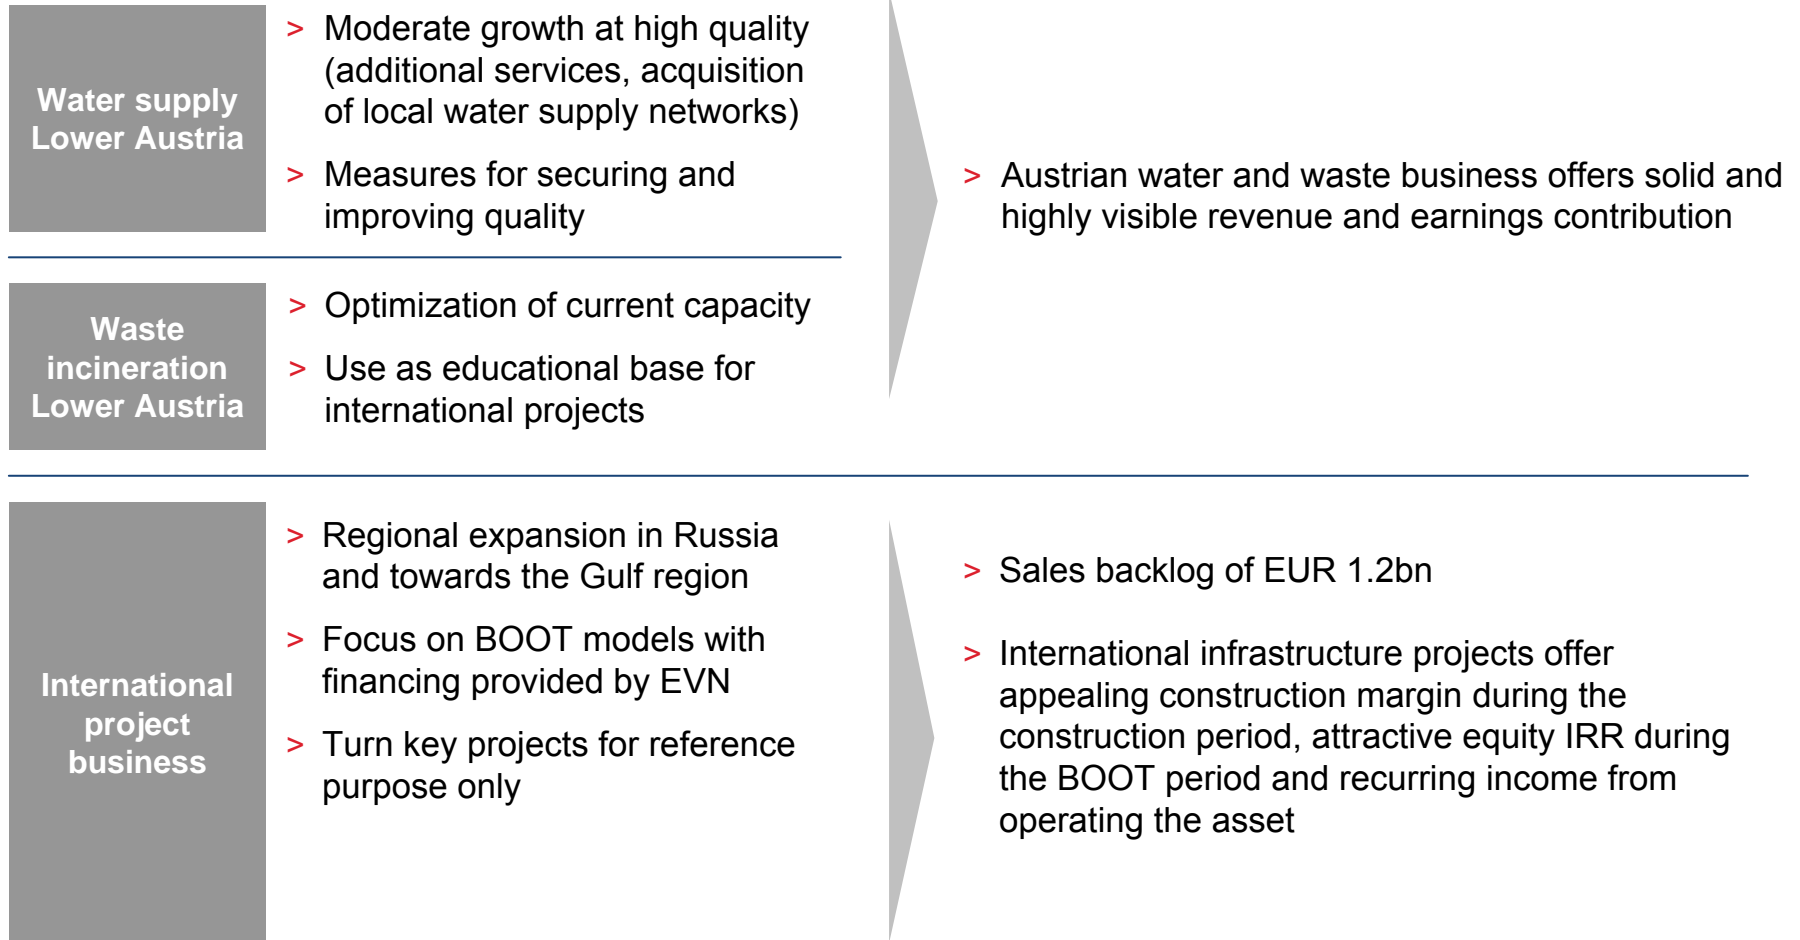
Water supply Lower Austria

> Moderate growth at high quality (additional services, acquisition of local water supply networks)

> Measures for securing and improving quality

Waste incineration Lower Austria

> Optimization of current capacity

> Use as educational base for international projects

> Austrian water and waste business offers solid and highly visible revenue and earnings contribution

International project business

> Regional expansion in Russia and towards the Gulf region

> Focus on BOOT models with financing provided by EVN

> Turn key projects for reference purpose only

> Sales backlog of EUR 1.2bn

> International infrastructure projects offer appealing construction margin during the construction period, attractive equity IRR during the BOOT period and recurring income from operating the asset